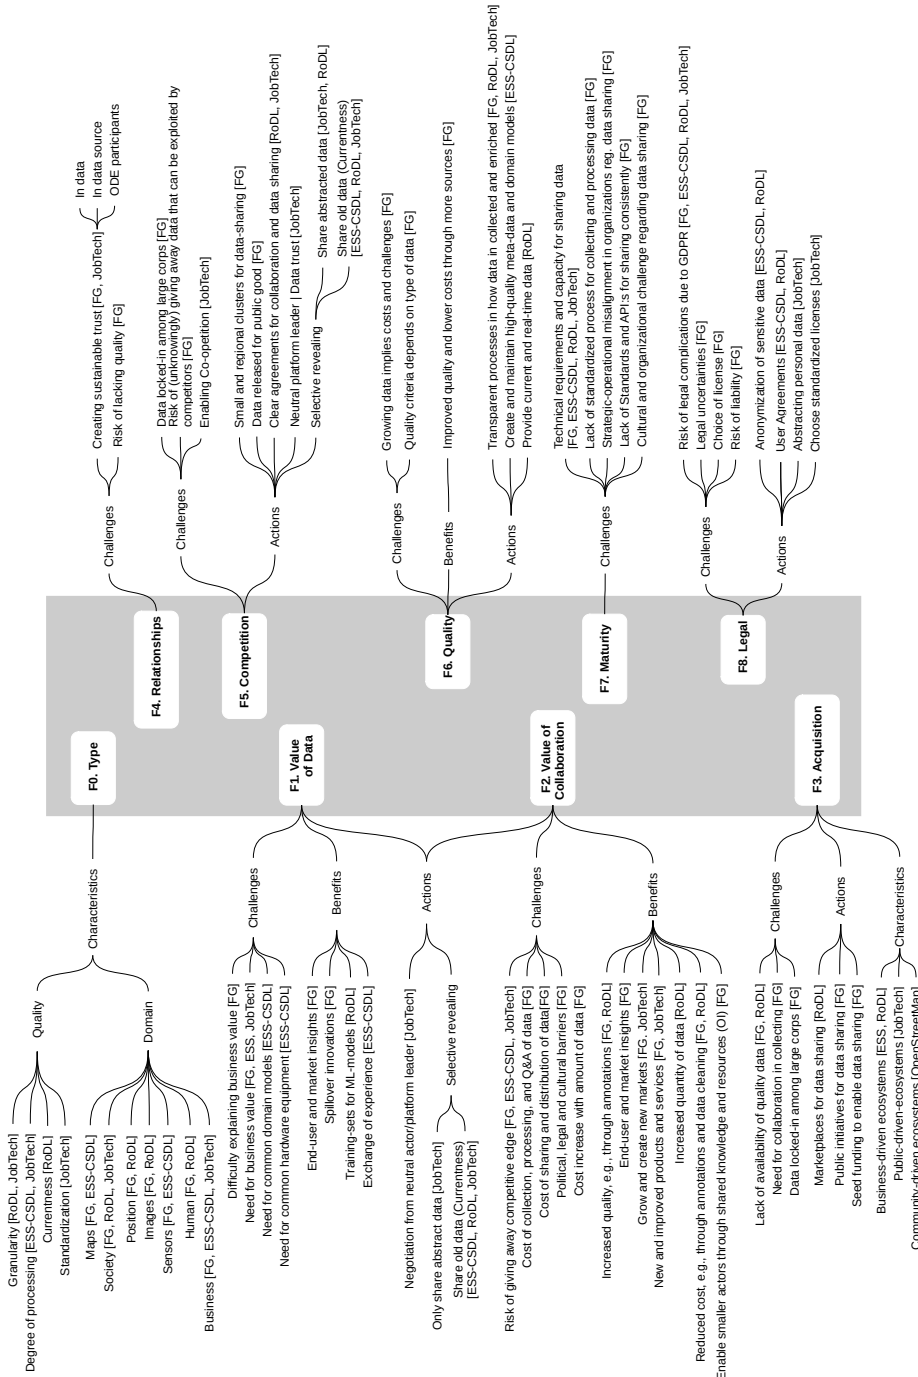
F4. Relationships

Challenges
Creating sustainable trust [FG, JobTech]
In data
In data source
ODE participants
Risk of lacking quality [FG]

F5. Competition

Challenges
Data locked-in among large corps [FG]
Risk of (unknowingly) giving away data that can be exploited by competitors [FG]
Enabling Co-opetition [JobTech]

Actions
Small and regional clusters for data-sharing [FG]
Data released for public good [FG]
Clear agreements for collaboration and data sharing [RoDL, JobTech]
Neutral platform leader | Data trust [JobTech]
Selective revealing
Share abstracted data [JobTech, RoDL]
Share old data (Currentness) [ESS-CSDL, RoDL, JobTech]

F6. Quality

Challenges
Growing data implies costs and challenges [FG]
Quality criteria depends on type of data [FG]

Benefits
Improved quality and lower costs through more sources [FG]

Actions
Transparent processes in how data in collected and enriched [FG, RoDL, JobTech]
Create and maintain high-quality meta-data and domain models [ESS-CSDL]
Provide current and real-time data [RoDL]

F7. Maturity

Challenges
Technical requirements and capacity for sharing data [FG, ESS-CSDL, RoDL, JobTech]
Lack of standardized process for collecting and processing data [FG]
Strategic-operational misalignment in organizations reg. data sharing [FG]
Lack of Standards and API:s for sharing consistently [FG]
Cultural and organizational challenge regarding data sharing [FG]

F8. Legal

Challenges
Risk of legal complications due to GDPR [FG, ESS-CSDL, RoDL, JobTech]
Legal uncertainties [FG]
Choice of license [FG]
Risk of liability [FG]

Actions
Anonymization of sensitive data [ESS-CSDL, RoDL]
User Agreements [ESS-CSDL, RoDL]
Abstracting personal data [JobTech]
Choose standardized licenses [JobTech]

F0. Type

Characteristics
Quality
Granularity [RoDL, JobTech]
Degree of processing [ESS-CSDL, JobTech]
Currentness [RoDL]
Standardization [JobTech]
Domain
Maps [FG, ESS-CSDL]
Society [FG, RoDL, JobTech]
Position [FG, RoDL]
Images [FG, RoDL]
Sensors [FG, ESS-CSDL]
Human [FG, RoDL]
Business [FG, ESS-CSDL, JobTech]

F1. Value of Data

Challenges
Difficulty explaining business value [FG]
Need for business value [FG, ESS, JobTech]
Need for common domain models [ESS-CSDL]
Need for common hardware equipment [ESS-CSDL]

Benefits
End-user and market insights [FG]
Spillover innovations [FG]
Training-sets for ML-models [RoDL]
Exchange of experience [ESS-CSDL]

Actions
Negotiation from neutral actor/platform leader [JobTech]
Selective revealing
Only share abstract data [JobTech]
Share old data (Currentness) [ESS-CSDL, RoDL, JobTech]

F2. Value of Collaboration

Challenges
Risk of giving away competitive edge [FG, ESS-CSDL, JobTech]
Cost of collection, processing, and Q&A of data [FG]
Cost of sharing and distribution of data[FG]
Political, legal and cultural barriers [FG]
Cost increase with amount of data [FG]

Benefits
Increased quality, e.g., through annotations [FG, RoDL]
End-user and market insights [FG]
Grow and create new markets [FG, JobTech]
New and improved products and services [FG, JobTech]
Increased quantity of data [RoDL]
Reduced cost, e.g., through annotations and data cleaning [FG, RoDL]
Enable smaller actors through shared knowledge and resources (OI) [FG]

F3. Acquisition

Challenges
Lack of availability of quality data [FG, RoDL]
Need for collaboration in collecting [FG]
Data locked-in among large corps [FG]

Actions
Marketplaces for data sharing [RoDL]
Public initiatives for data sharing [FG]
Seed funding to enable data sharing [FG]

Characteristics
Business-driven ecosystems [ESS, RoDL]
Public-driven-ecosystems [JobTech]
Community-driven ecosystems [OpenStreetMap]